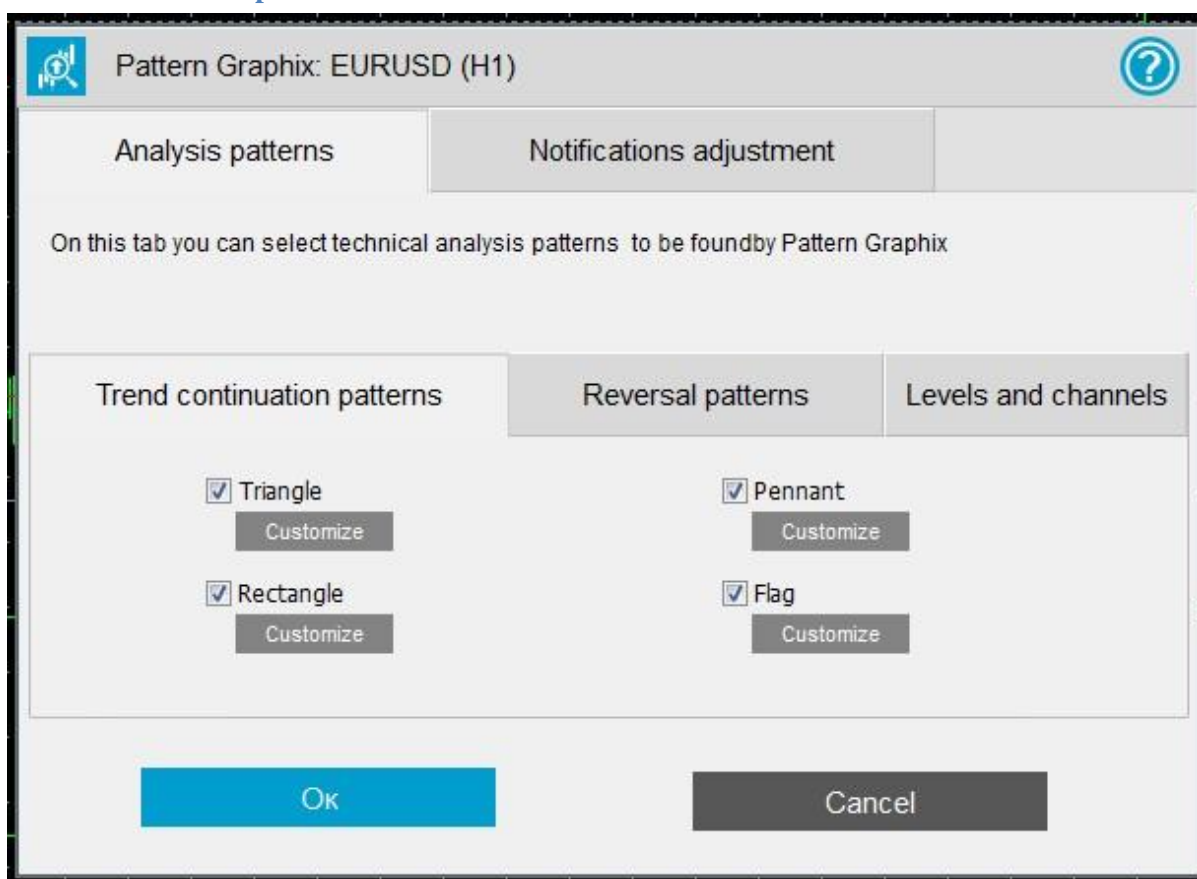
Pattern Graphix: EURUSD (H1)

Analysis patterns

Notifications adjustment

On this tab you can select technical analysis patterns to be foundby Pattern Graphix

Trend continuation patterns

Reversal patterns

Levels and channels

Triangle
Customize

Pennant
Customize

Rectangle
Customize

Flag
Customize

Oк

Cancel